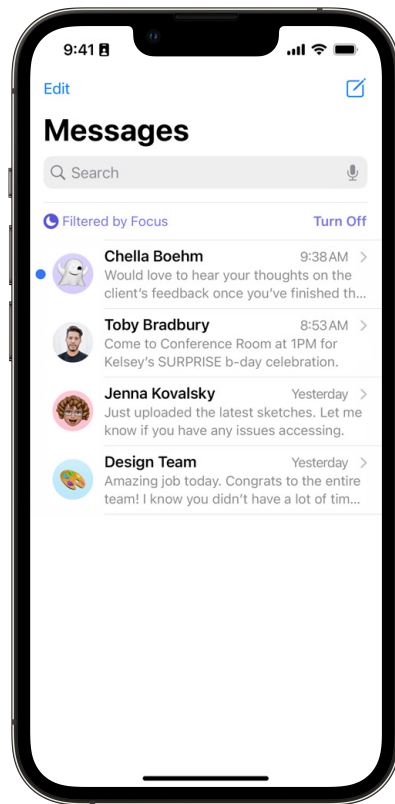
9:41

Edit

Messages

Search

Filtered by Focus

Turn Off

Chella Boehm
9:38 AM
Would love to hear your thoughts on the client's feedback once you've finished th...

Toby Bradbury
8:53 AM
Come to Conference Room at 1PM for Kelsey's SURPRISE b-day celebration.

Jenna Kovalsky
Yesterday
Just uploaded the latest sketches. Let me know if you have any issues accessing.

Design Team
Yesterday
Amazing job today. Congrats to the entire team! I know you didn't have a lot of tim...